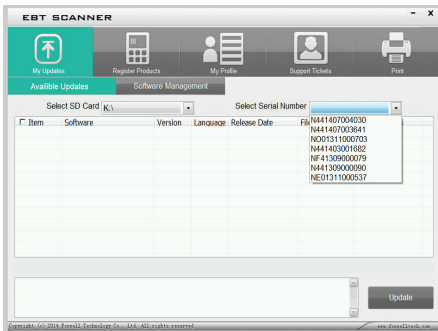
EBT SCANNER

- x

My Updates
Register Products
My Profile
Support Tickets
Print

Availble Updates
Software Management

Select SD Card K:\
Select Serial Number

N441407004030
N441407003641
NO01311000703
N441403001682
NF41309000079
N441309000090
NE01311000537

☐ Item
Software
Version
Language
Release Date
File

Update

Copyright (c) 2014 Foxwell Technology Co., Ltd. All rights reserved.
www.foxwelltech.com